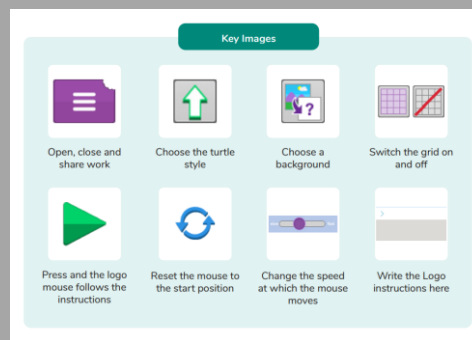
Key Images

Open, close and share work

Choose the turtle style

Choose a background

Switch the grid on and off

Press and the logo mouse follows the instructions

Reset the mouse to the start position

Change the speed at which the mouse moves

Write the Logo instructions here